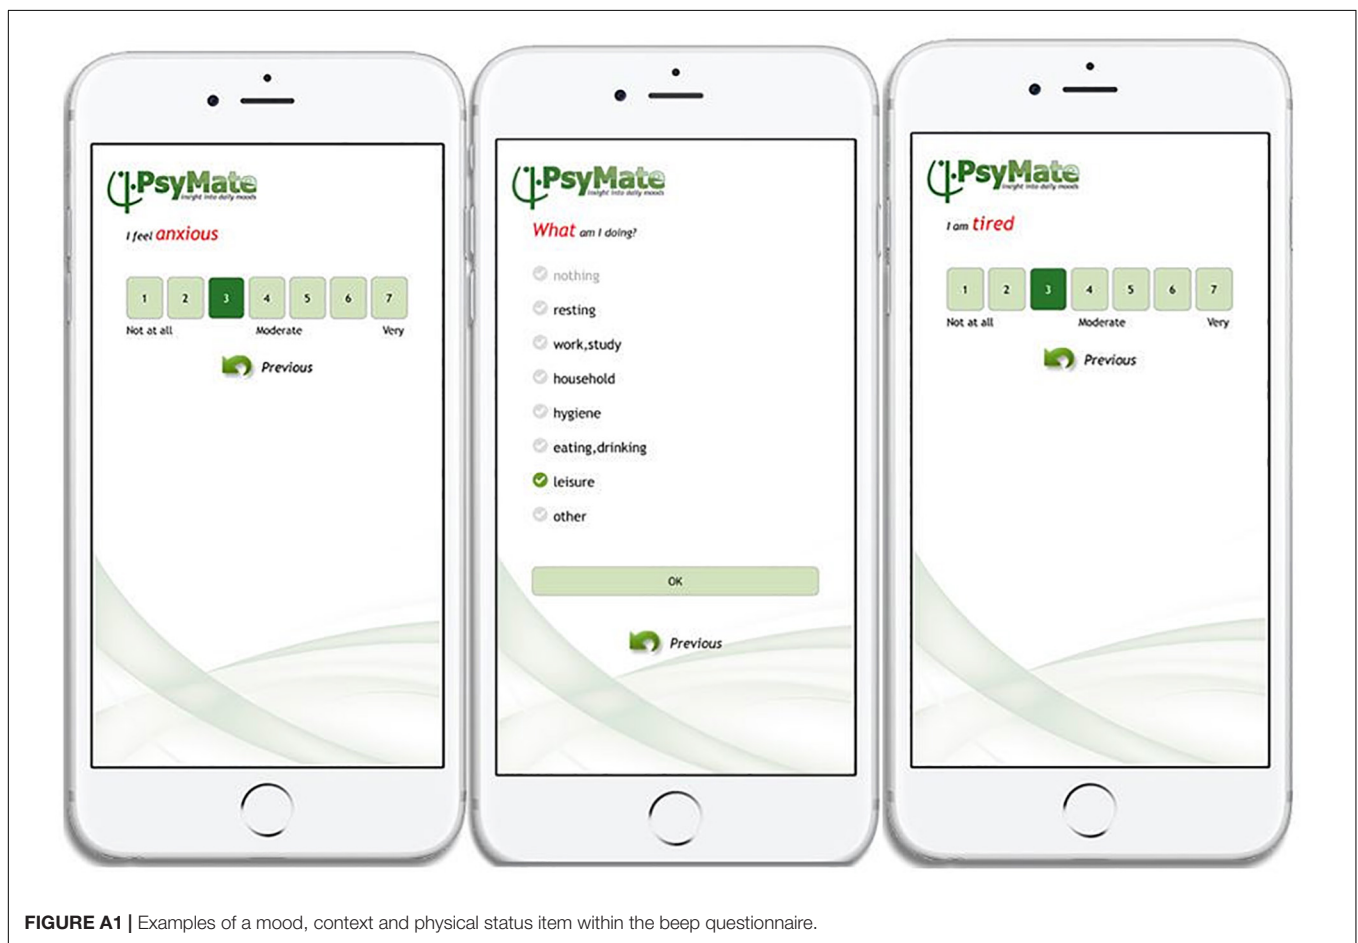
PsyMate
Insight into daily moods

I feel anxious

1 2 3 4 5 6 7

Not at all Moderate Very

Previous

PsyMate
Insight into daily moods

What am I doing?

nothing

resting

work,study

household

hygiene

eating,drinking

leisure

other

OK

Previous

PsyMate
Insight into daily moods

I am tired

1 2 3 4 5 6 7

Not at all Moderate Very

Previous

**FIGURE A1 |** Examples of a mood, context and physical status item within the beep questionnaire.